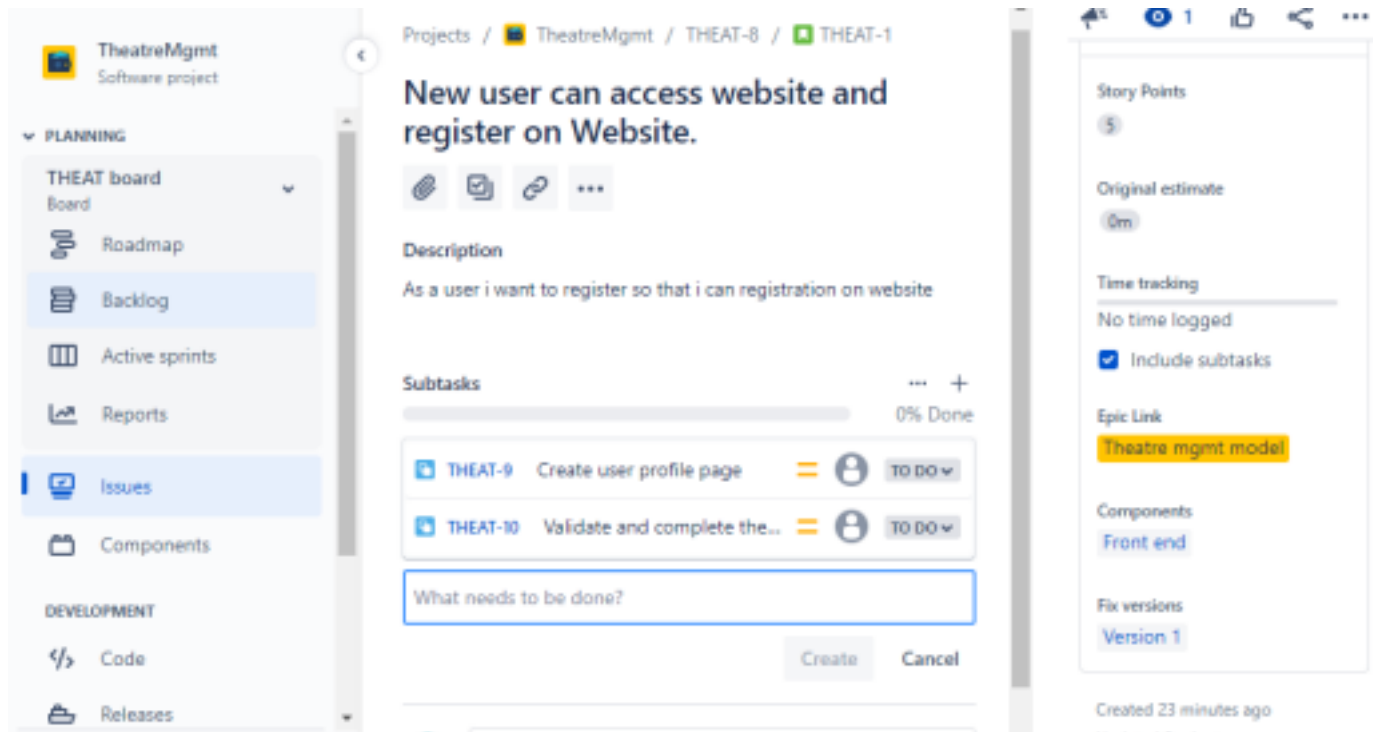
TheatreMgmt
Software project

PLANNING

THEAT board
Board

Roadmap

Backlog

Active sprints

Reports

Issues

Components

DEVELOPMENT

Code

Releases

Projects / TheatreMgmt / THEAT-8 / THEAT-1

New user can access website and register on Website.

Description

As a user i want to register so that i can registration on website

Subtasks

0% Done

THEAT-9 Create user profile page TO DO

THEAT-10 Validate and complete the... TO DO

What needs to be done?

Create Cancel

1

Story Points

5

Original estimate

0m

Time tracking

No time logged

Include subtasks

Epic Link

Theatre mgmt model

Components

Front end

Fix versions

Version 1

Created 23 minutes ago